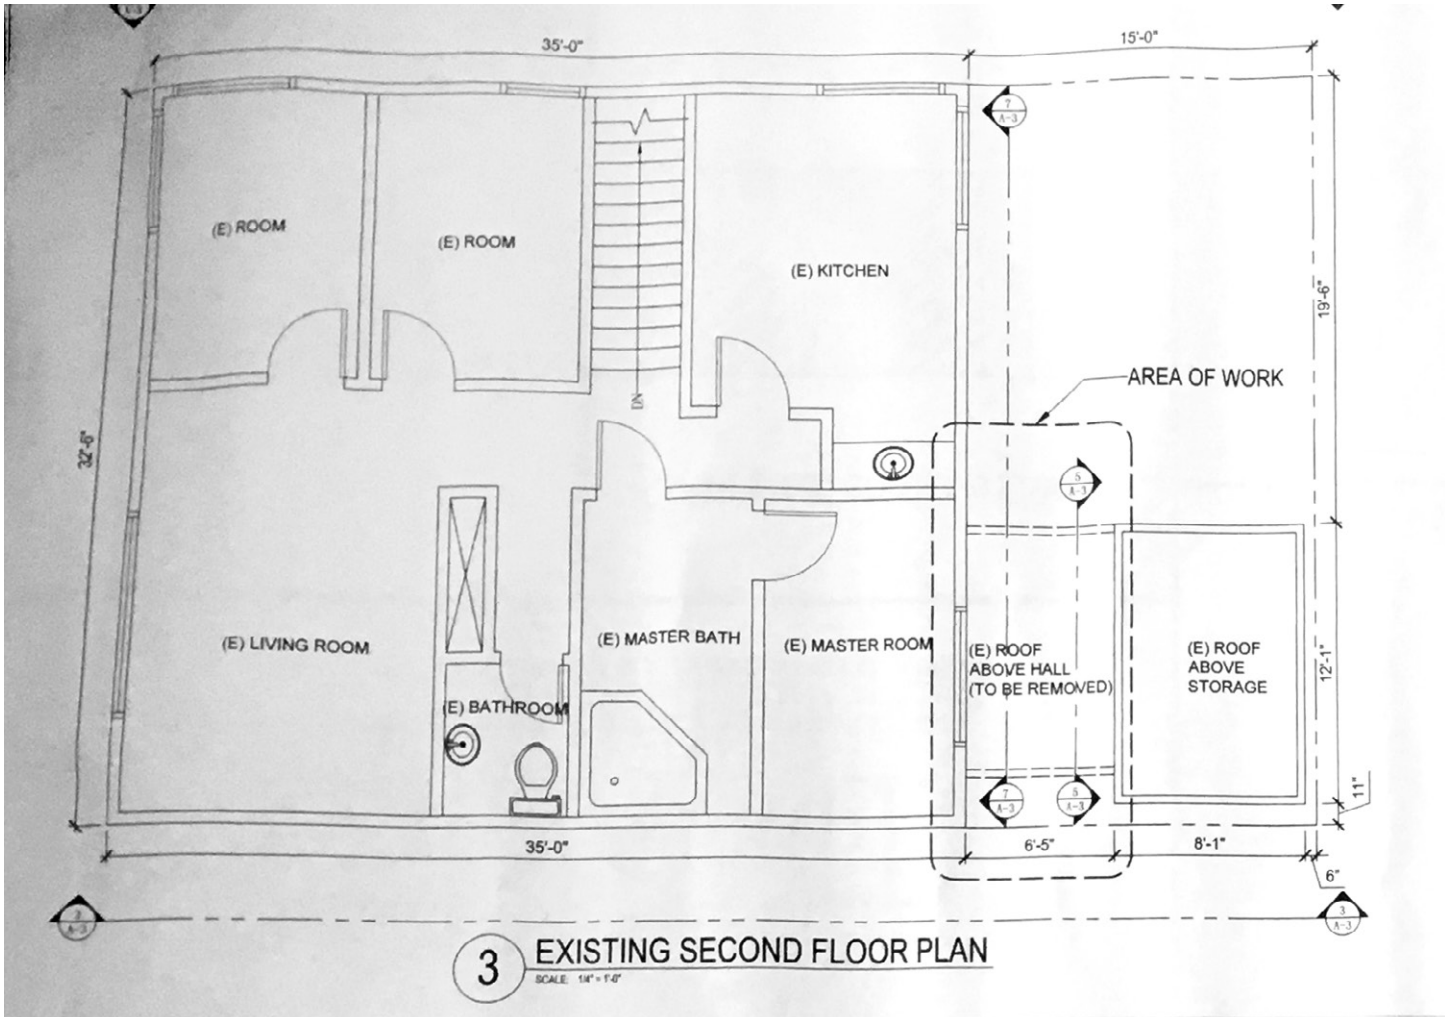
35'-0"

15'-0"

7
A-3

(E) ROOM

(E) ROOM

(E) KITCHEN

19'-6"

AREA OF WORK

32'-6"

DN

5
A-3

(E) LIVING ROOM

(E) MASTER BATH

(E) MASTER ROOM

(E) ROOF ABOVE HALL (TO BE REMOVED)

(E) ROOF ABOVE STORAGE

12'-1"

(E) BATHROOM

7
A-3

5
A-3

11"

35'-0"

6'-5"

8'-1"

6"

3
A-3

3
A-3

3 EXISTING SECOND FLOOR PLAN

SCALE: 1/4" = 1'-0"